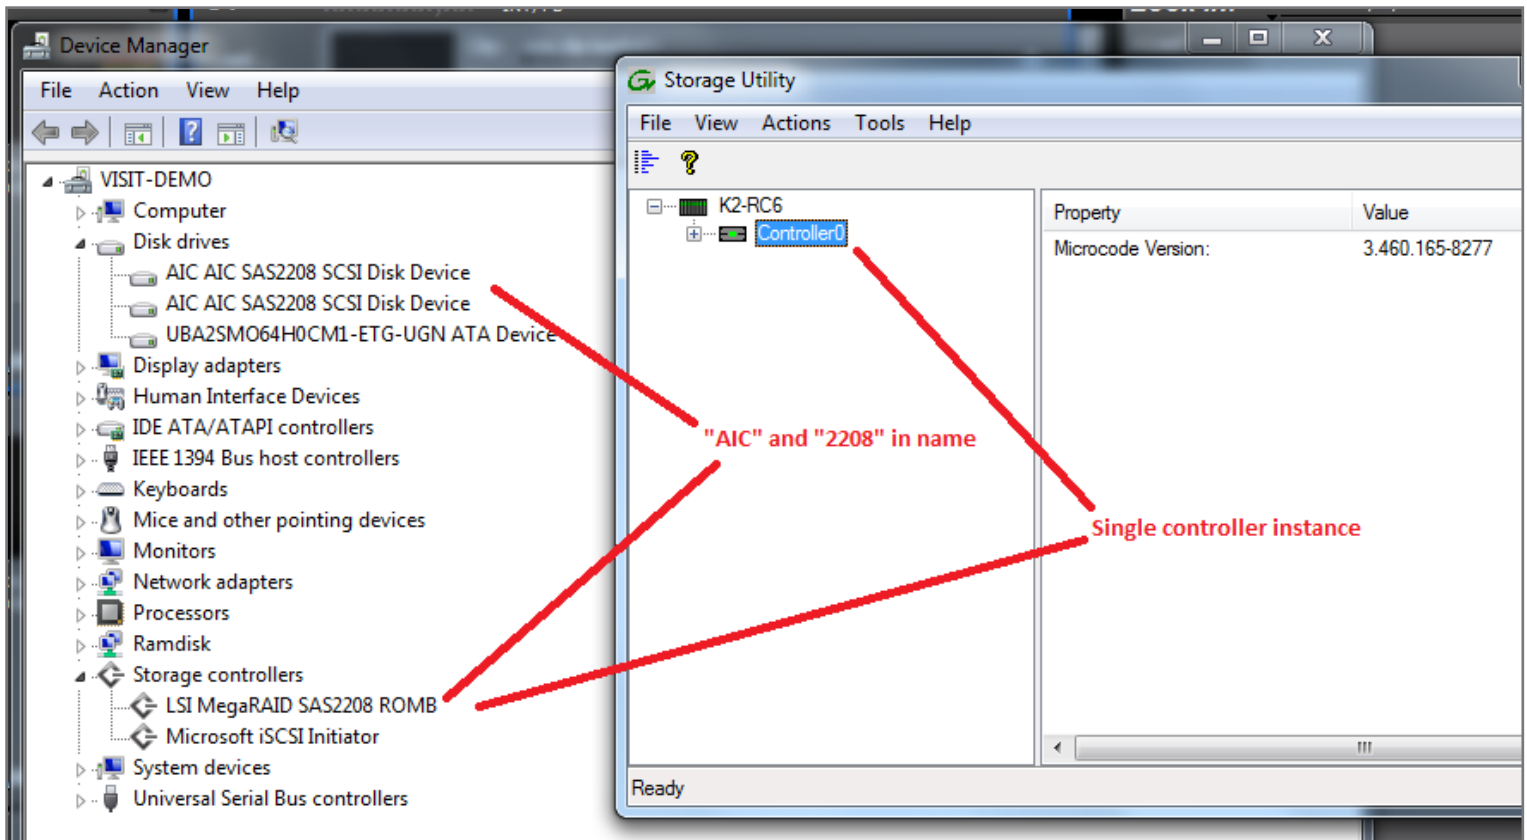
Device Manager

File Action View Help

VISIT-DEMO
Computer
Disk drives
AIC AIC SAS2208 SCSI Disk Device
AIC AIC SAS2208 SCSI Disk Device
UBA2SMO64H0CM1-ETG-UGN ATA Device
Display adapters
Human Interface Devices
IDE ATA/ATAPI controllers
IEEE 1394 Bus host controllers
Keyboards
Mice and other pointing devices
Monitors
Network adapters
Processors
Ramdisk
Storage controllers
LSI MegaRAID SAS2208 ROMB
Microsoft iSCSI Initiator
System devices
Universal Serial Bus controllers

Storage Utility

File View Actions Tools Help

K2-RC6
Controller0

| Property | Value |
|---|---|
| Microcode Version: | 3.460.165-8277 |

Ready

"AIC" and "2208" in name

Single controller instance